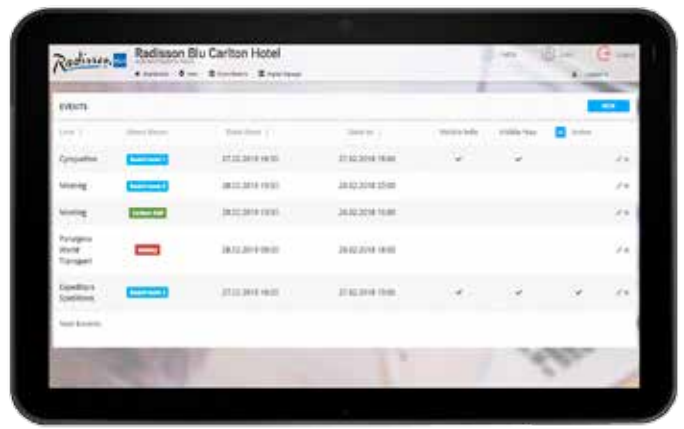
Radisson BLU Radisson Blu Carlton Hotel

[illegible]

EVENTS

NEW

| Event | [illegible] | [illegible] | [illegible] | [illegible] | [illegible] | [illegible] |
|---|---|---|---|---|---|---|
| Cyropadiue | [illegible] | 27.02.2018 18:50 | 27.02.2018 18:00 | ✓ | ✓ | |
| Meeting | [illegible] | 28.02.2018 13:00 | 28.02.2018 23:00 | | | |
| Meeting | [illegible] | 28.02.2018 13:00 | 28.02.2018 15:00 | | | |
| Paradigma World Transport | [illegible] | 28.02.2018 09:00 | 28.02.2018 18:00 | | | |
| Expeditors Speditions | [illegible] | 27.02.2018 18:50 | 27.02.2018 19:00 | ✓ | ✓ | ✓ |

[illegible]